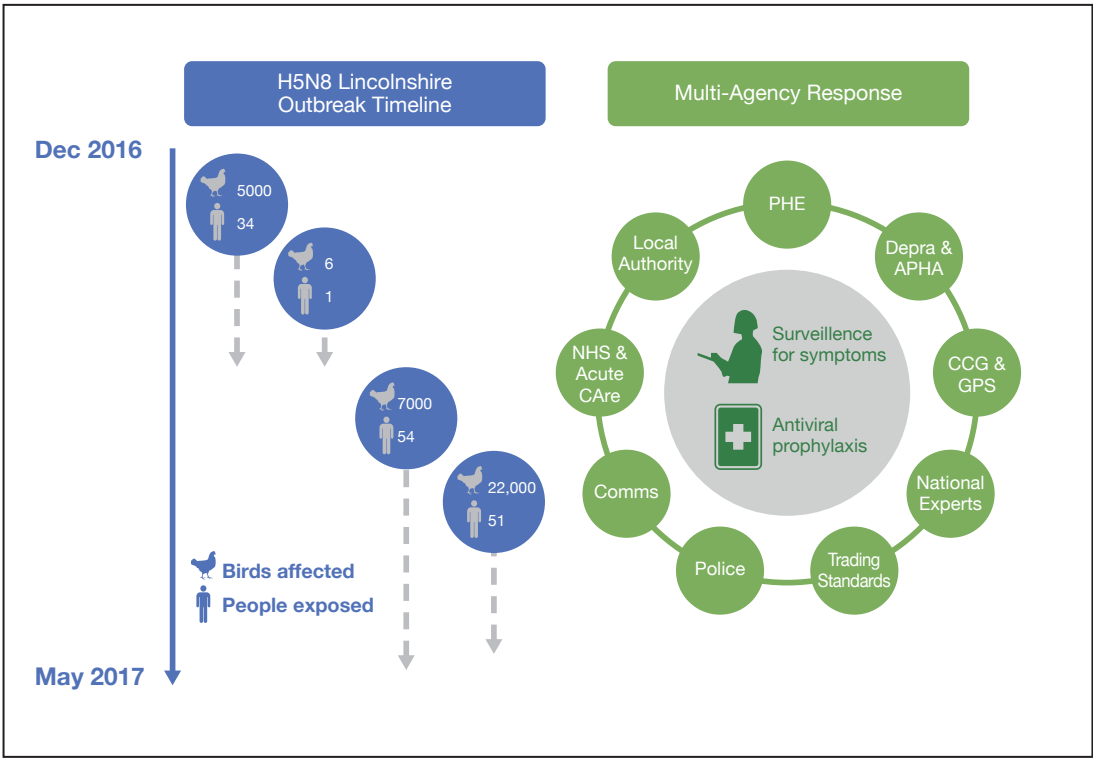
H5N8 Lincolnshire Outbreak Timeline

Dec 2016

5000
34

6
1

7000
54

22,000
51

Birds affected
People exposed

May 2017

Multi-Agency Response

PHE

Depra & APHA

CCG & GPS

National Experts

Trading Standards

Police

Comms

NHS & Acute CAre

Local Authority

Surveillence for symptoms

Antiviral prophylaxis